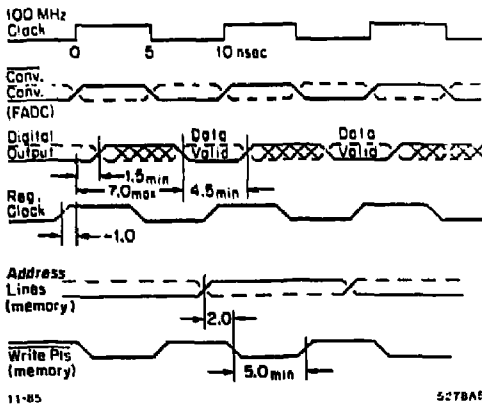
100 MHz Clock

0 5 10 nsec

$\overline{\text{Conv.}}$ Conv. (FADC)

Digital Output

Data Valid

Data Valid

1.5min

7.0max

4.5min

Reg. Clock

1.0

Address Lines (memory)

2.0

$\overline{\text{Write Pls}}$ (memory)

5.0min

11-85

527BA5